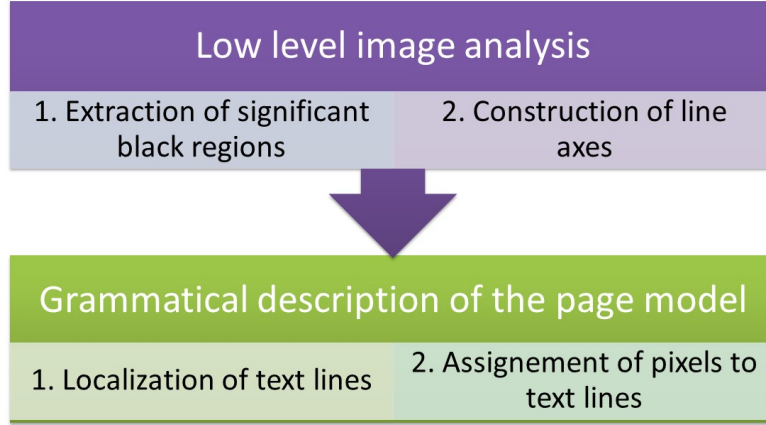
Low level image analysis

1. Extraction of significant black regions

2. Construction of line axes

Grammatical description of the page model

1. Localization of text lines

2. Assignement of pixels to text lines